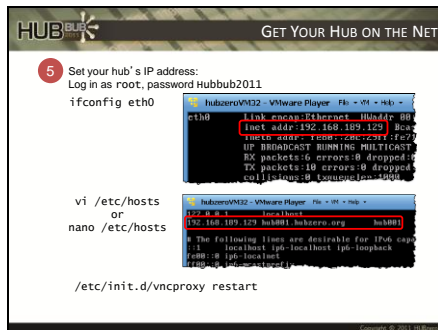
HUB

GET YOUR HUB ON THE NET

5 Set your hub's IP address:
Log in as root, password Hubbub2011

ifconfig eth0

hubzeroVM32 - VMware Player File • VM • Help •

eth0 Link encap:Ethernet HWaddr 00
inet addr:192.168.189.129 Bca
inet6 addr: fe80::20c:29ff:fe7
UP BROADCAST RUNNING MULTICAST
RX packets:6 errors:0 dropped:0
TX packets:10 errors:0 dropped
collisions:0 txqueuelen:1000

vi /etc/hosts
or
nano /etc/hosts

hubzeroVM32 - VMware Player File • VM • Help •

127.0.0.1 localhost
192.168.189.129 hub001.hubzero.org hub001

# The following lines are desirable for IPv6 capa
::1 localhost ip6-localhost ip6-loopback
fe00::0 ip6-localnet
ff00::0 ip6-mcastprefix

/etc/init.d/vncproxy restart

Copyright © 2011 HUBzero